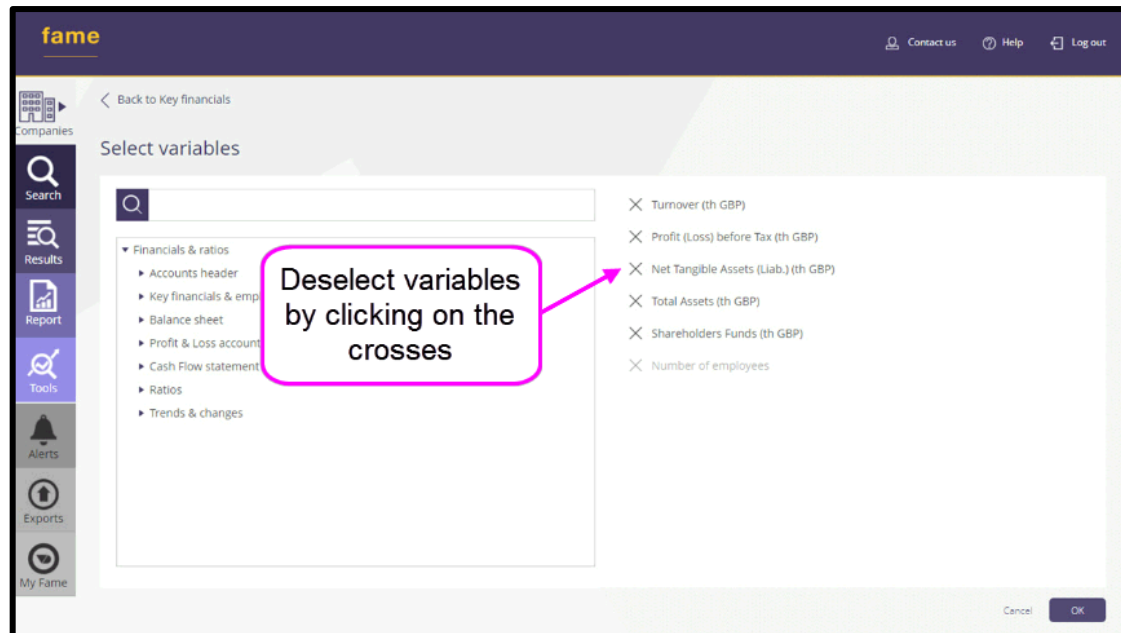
fame

Contact us  Help  Log out

Companies
Search
Results
Report
Tools
Alerts
Exports
My Fame

Back to Key financials

Select variables

Financials & ratios
Accounts header
Key financials & empl
Balance sheet
Profit & Loss account
Cash Flow statement
Ratios
Trends & changes

Deselect variables by clicking on the crosses

Turnover (th GBP)
Profit (Loss) before Tax (th GBP)
Net Tangible Assets (Liab.) (th GBP)
Total Assets (th GBP)
Shareholders Funds (th GBP)
Number of employees

Cancel  OK